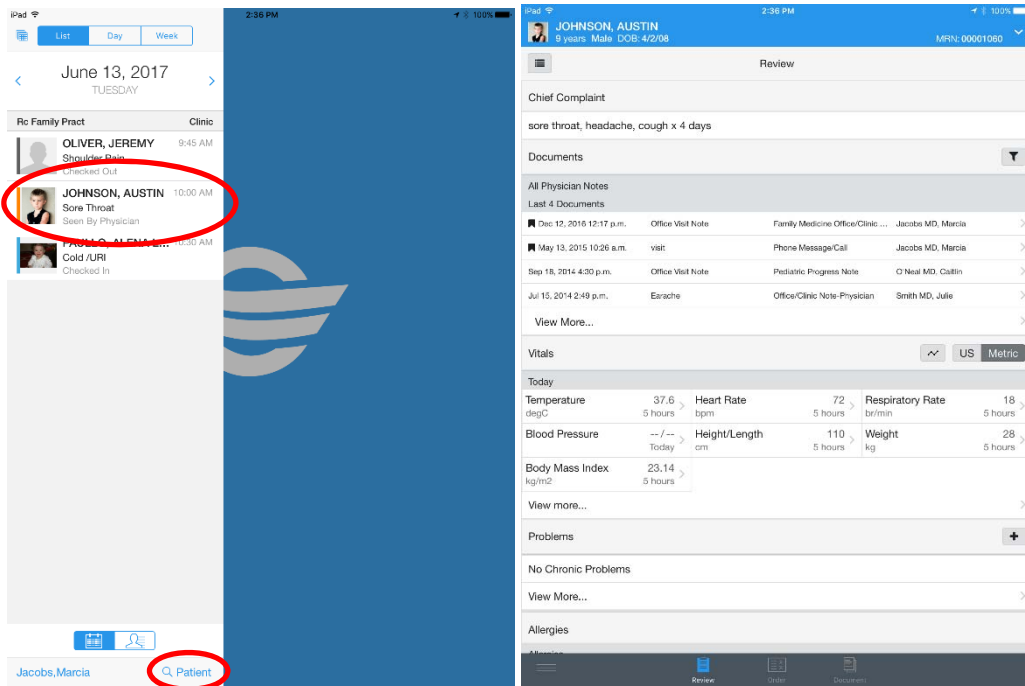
iPad
List Day Week

June 13, 2017
TUESDAY

Rc Family Pract Clinic

OLIVER, JEREMY 9:45 AM
Shoulder Pain
Checked Out

JOHNSON, AUSTIN 10:00 AM
Sore Throat
Seen By Physician

PAULO, ALENA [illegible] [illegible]:30 AM
Cold /URI
Checked In

Jacobs,Marcia
Patient

2:36 PM 100%

iPad 2:36 PM 100%
JOHNSON, AUSTIN
9 years Male DOB: 4/2/08 MRN: 00001060

Review

Chief Complaint
sore throat, headache, cough x 4 days

Documents
All Physician Notes
Last 4 Documents

| | | | |
|---|---|---|---|
| Dec 12, 2016 12:17 p.m. | Office Visit Note | Family Medicine Office/Clinic ... | Jacobs MD, Marcia |
| May 13, 2015 10:26 a.m. | visit | Phone Message/Call | Jacobs MD, Marcia |
| Sep 18, 2014 4:30 p.m. | Office Visit Note | Pediatric Progress Note | O Neal MD, Caitlin |
| Jul 15, 2014 2:49 p.m. | Earache | Office/Clinic Note-Physician | Smith MD, Julie |

View More...

Vitals US Metric
Today

| | | |
|---|---|---|
| Temperature 37.6 degC 5 hours | Heart Rate 72 bpm 5 hours | Respiratory Rate 18 br/min 5 hours |
| Blood Pressure -- / -- Today | Height/Length 110 cm 5 hours | Weight 28 kg 5 hours |
| Body Mass Index 23.14 kg/m2 5 hours | | |

View more...

Problems
No Chronic Problems
View More...

Allergies

Review Order Documen